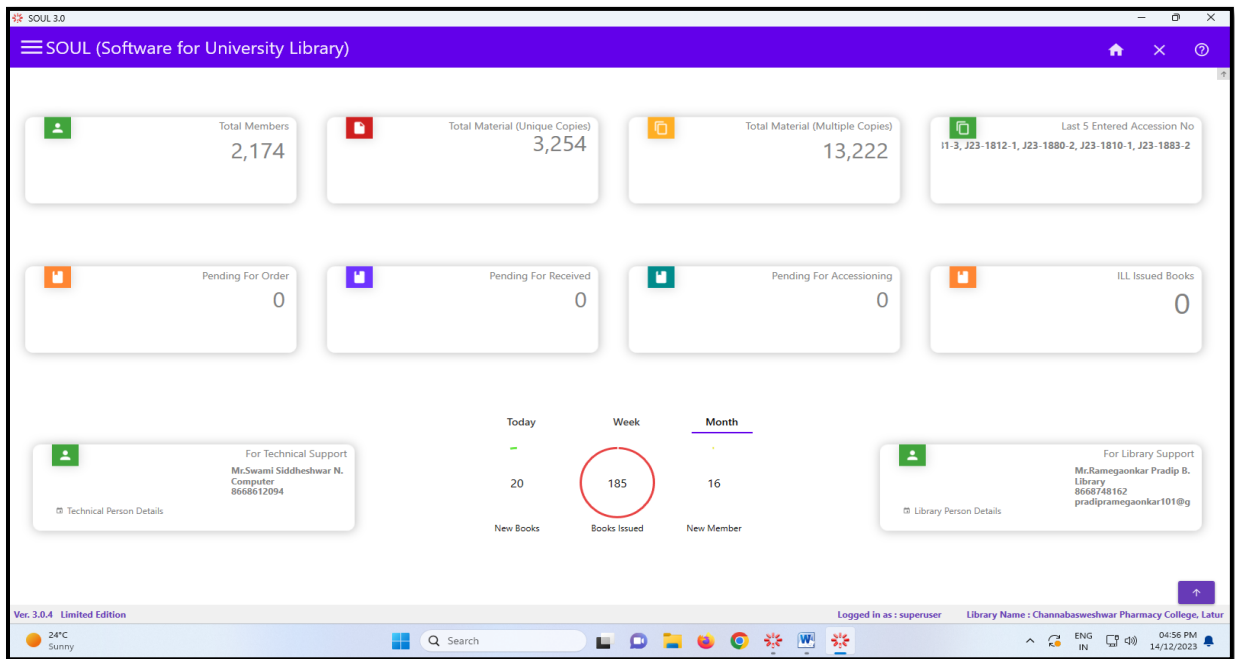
SOUL 3.0

SOUL (Software for University Library)

Total Members
2,174

Total Material (Unique Copies)
3,254

Total Material (Multiple Copies)
13,222

Last 5 Entered Accession No
I1-3, J23-1812-1, J23-1880-2, J23-1810-1, J23-1883-2

Pending For Order
0

Pending For Received
0

Pending For Accessioning
0

ILL Issued Books
0

For Technical Support
Mr.Swami Siddheshwar N.
Computer
8668612094
Technical Person Details

Today Week Month

20
New Books

185
Books Issued

16
New Member

For Library Support
Mr.Ramegaonkar Pradip B.
Library
8668748162
pradipramegaonkar101@g
Library Person Details

Ver. 3.0.4 Limited Edition

Logged in as : superuser

Library Name : Channabasweshwar Pharmacy College, Latur

24°C
Sunny

Search

ENG
IN

04:56 PM
14/12/2023